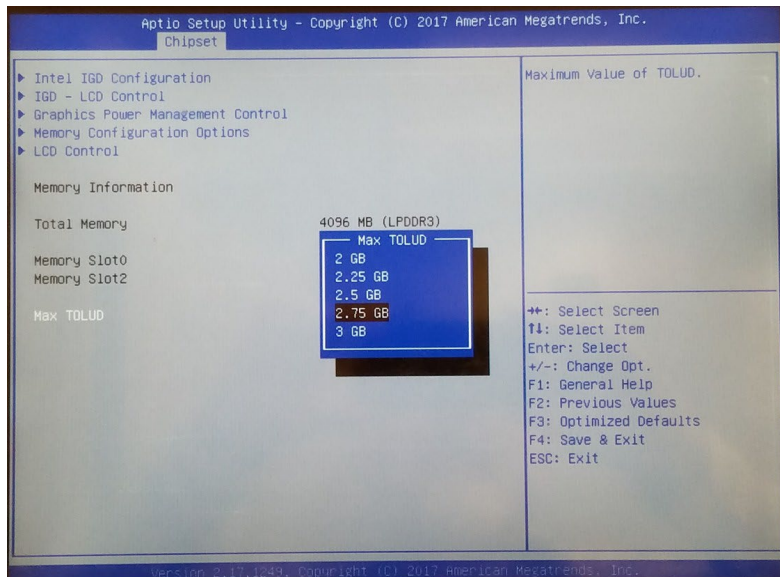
Aptio Setup Utility - Copyright (C) 2017 American Megatrends, Inc.
Chipset

▶ Intel IGD Configuration
▶ IGD - LCD Control
▶ Graphics Power Management Control
▶ Memory Configuration Options
▶ LCD Control

Memory Information

Total Memory 4096 MB (LPDDR3)

Memory Slot0
Memory Slot2

Max TOLUD

Max TOLUD
2 GB
2.25 GB
2.5 GB
2.75 GB
3 GB

Maximum Value of TOLUD.

→←: Select Screen
↑↓: Select Item
Enter: Select
+/-: Change Opt.
F1: General Help
F2: Previous Values
F3: Optimized Defaults
F4: Save & Exit
ESC: Exit

Version 2.17.1249. Copyright (C) 2017 American Megatrends, Inc.